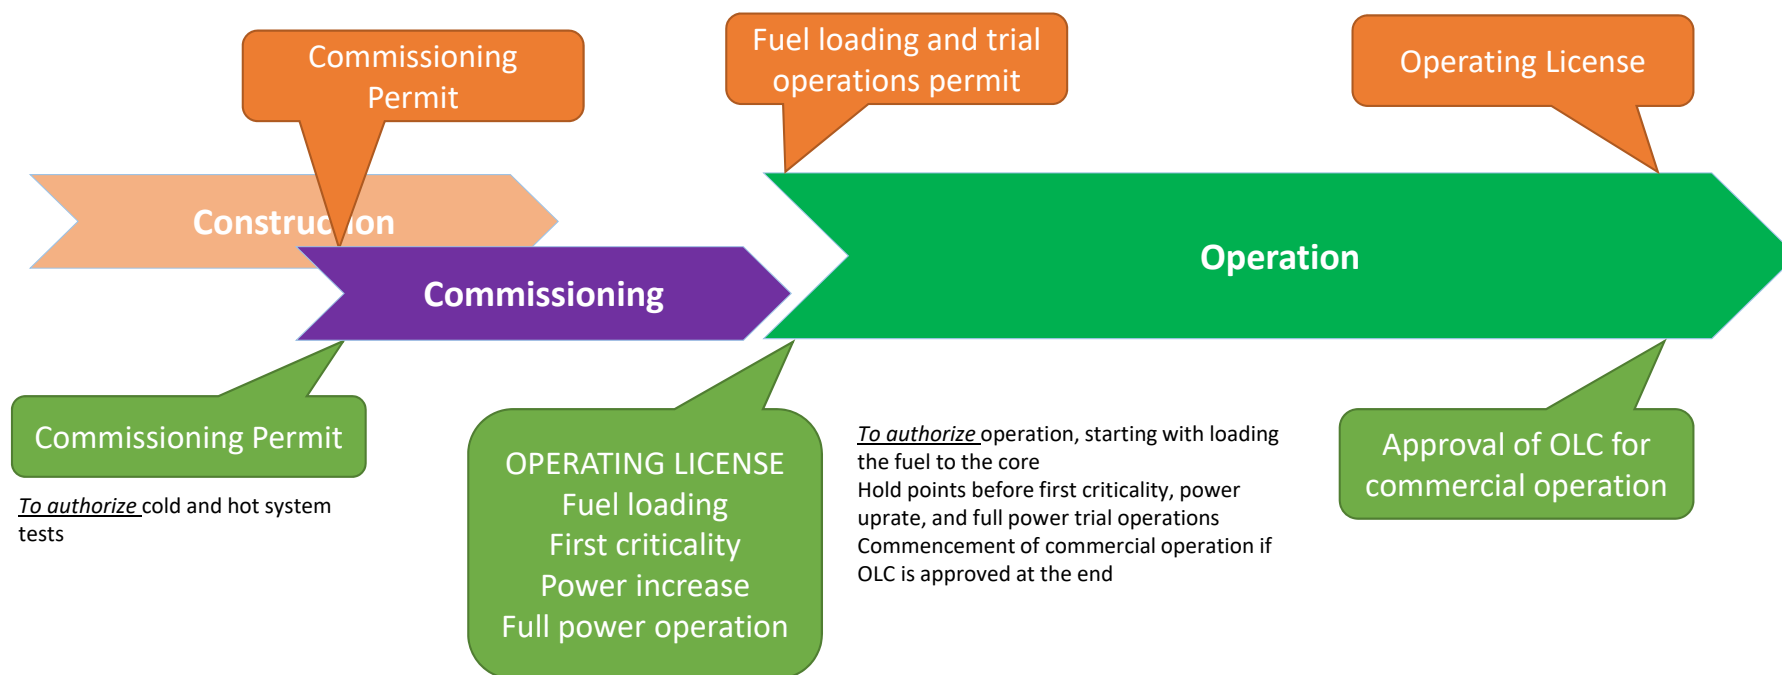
Commissioning Permit

Fuel loading and trial operations permit

Operating License

Construc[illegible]on

Commissioning

Operation

Commissioning Permit

To authorize cold and hot system tests

OPERATING LICENSE
Fuel loading
First criticality
Power increase
Full power operation

To authorize operation, starting with loading the fuel to the core
Hold points before first criticality, power uprate, and full power trial operations
Commencement of commercial operation if OLC is approved at the end

Approval of OLC for commercial operation